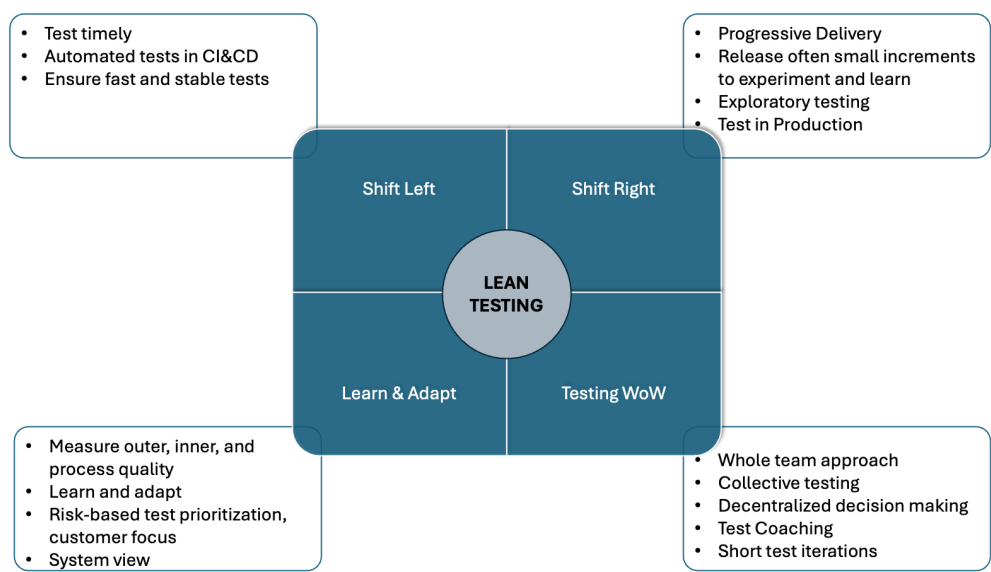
- Test timely
- Automated tests in CI&CD
- Ensure fast and stable tests

- Progressive Delivery
- Release often small increments to experiment and learn
- Exploratory testing
- Test in Production

Shift Left

Shift Right

LEAN TESTING

Learn & Adapt

Testing WoW

- Measure outer, inner, and process quality
- Learn and adapt
- Risk-based test prioritization, customer focus
- System view

- Whole team approach
- Collective testing
- Decentralized decision making
- Test Coaching
- Short test iterations